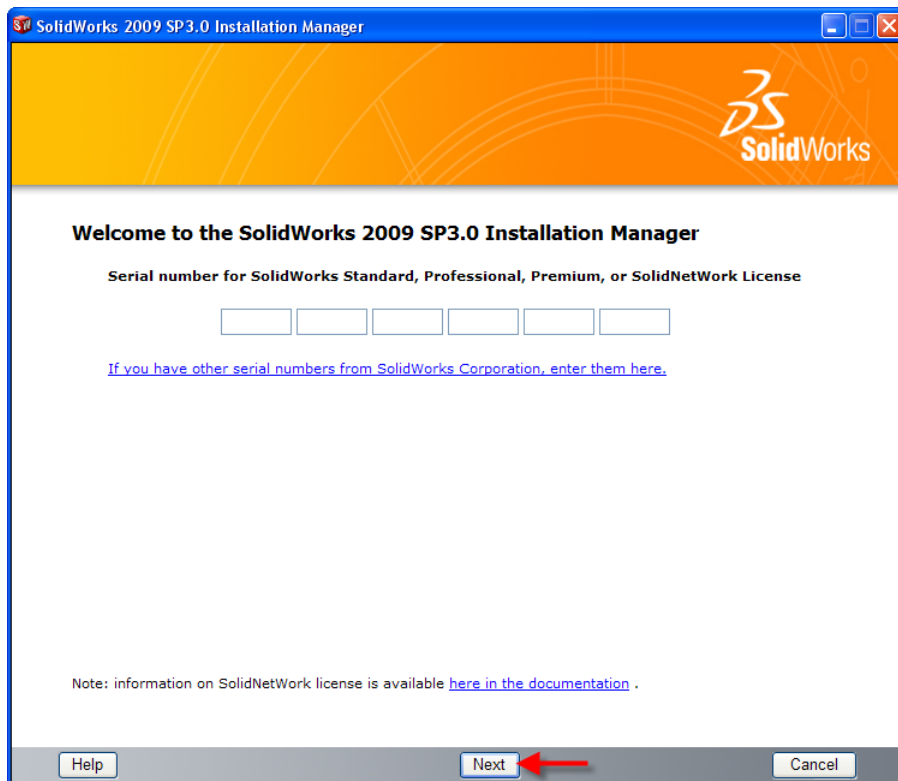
SolidWorks 2009 SP3.0 Installation Manager

SolidWorks

Welcome to the SolidWorks 2009 SP3.0 Installation Manager

Serial number for SolidWorks Standard, Professional, Premium, or SolidNetWork License

If you have other serial numbers from SolidWorks Corporation, enter them here.

Note: information on SolidNetWork license is available here in the documentation .

Help

Next

Cancel